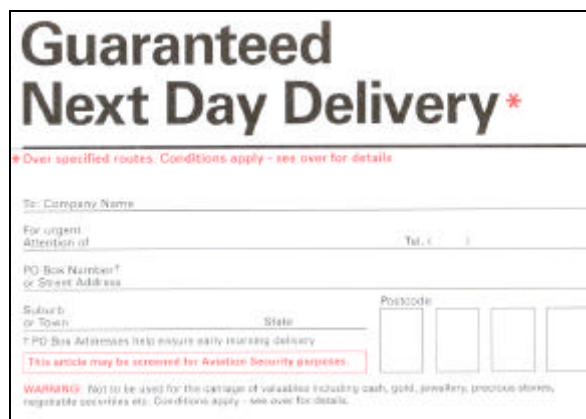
Guaranteed Next Day Delivery*

* Over specified routes. Conditions apply - see over for details

To: Company Name

For urgent Attention of

Tel. (   )

PO Box Number† or Street Address

Suburb or Town

State

Postcode

† PO Box Addresses help ensure early morning delivery

This article may be screened for Aviation Security purposes.

WARNING: Not to be used for the carriage of valuables including cash, gold, jewellery, precious stones, negotiable securities etc. Conditions apply - see over for details.